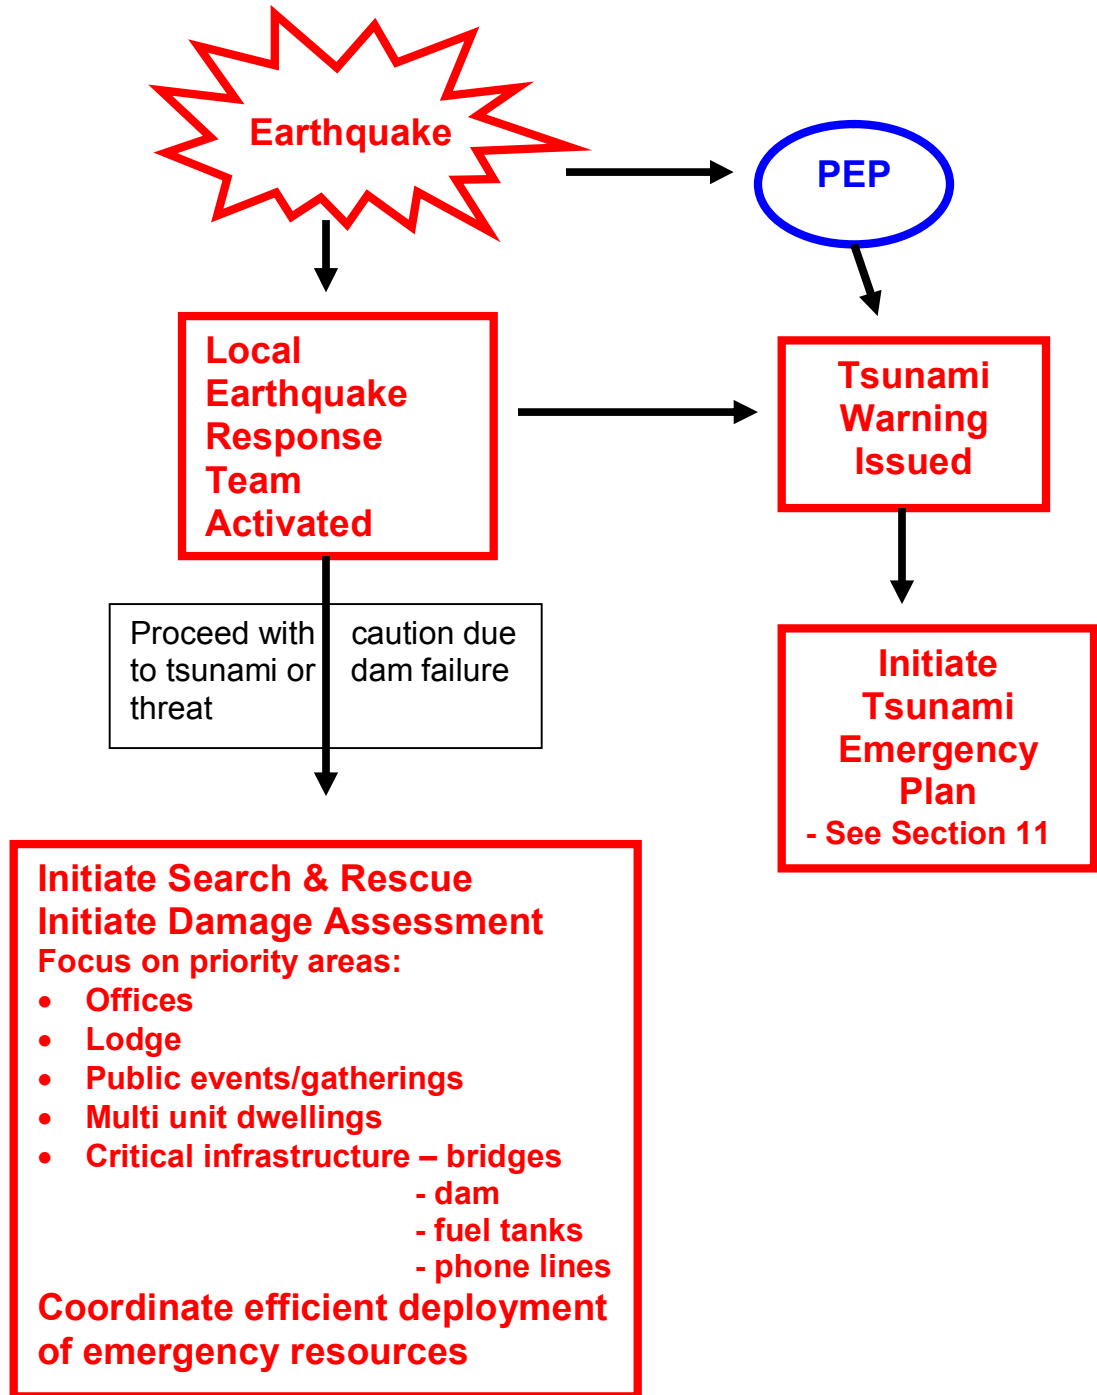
Earthquake

PEP

Local Earthquake Response Team Activated

Tsunami Warning Issued

Proceed with caution due to tsunami or dam failure threat

Initiate Tsunami Emergency Plan
- See Section 11

Initiate Search & Rescue
Initiate Damage Assessment
Focus on priority areas:
• Offices
• Lodge
• Public events/gatherings
• Multi unit dwellings
• Critical infrastructure – bridges
- dam
- fuel tanks
- phone lines
Coordinate efficient deployment of emergency resources